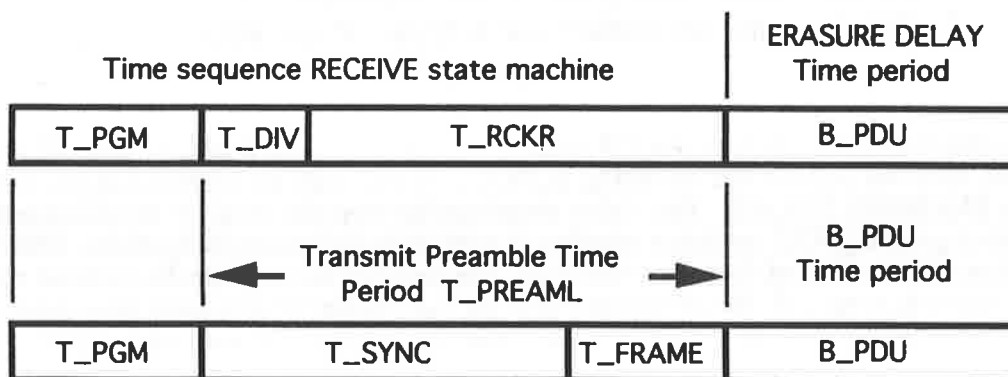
Time sequence RECEIVE state machine

ERASURE DELAY Time period

| T_PGM | T_DIV | T_RCKR | B_PDU |
|---|---|---|---|

Transmit Preamble Time Period T_PREAML

B_PDU Time period

| T_PGM | T_SYNC | T_FRAME | B_PDU |
|---|---|---|---|